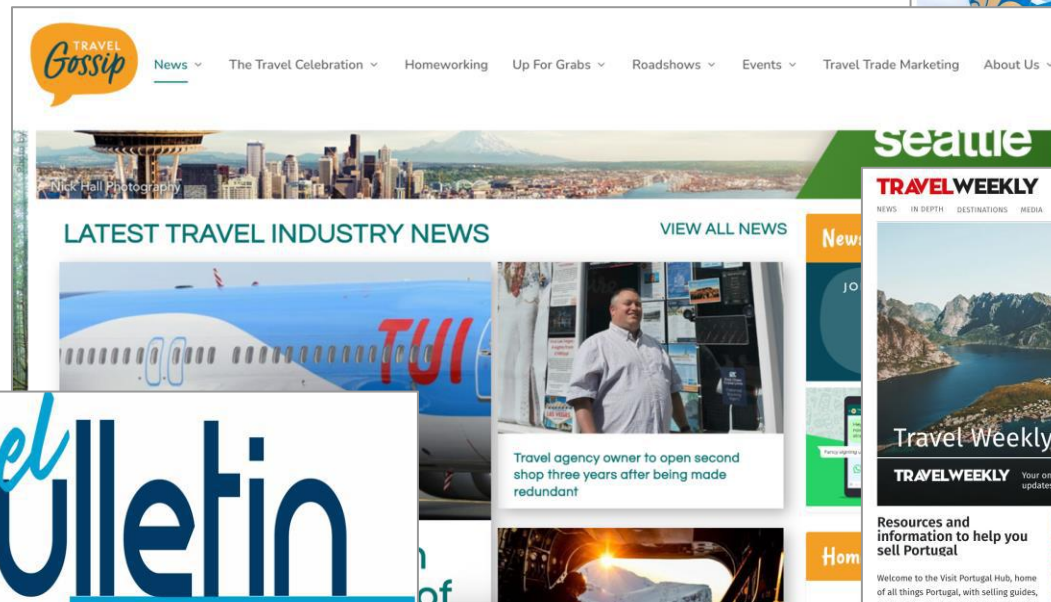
TRAVEL Gossip

News The Travel Celebration Homeworking Up For Grabs Roadshows Events Travel Trade Marketing About Us

Nick Hall Photography

seattle

LATEST TRAVEL INDUSTRY NEWS

VIEW ALL NEWS

TUI

Travel agency owner to open second shop three years after being made redundant

News

JO

Hom

el
ulletin

n
of

TRAVELWEEKLY

NEWS IN DEPTH DESTINATIONS MEDIA

Travel Weekly

TRAVELWEEKLY Your on updates

Resources and information to help you sell Portugal

Welcome to the Visit Portugal Hub, home of all things Portugal, with selling guides,